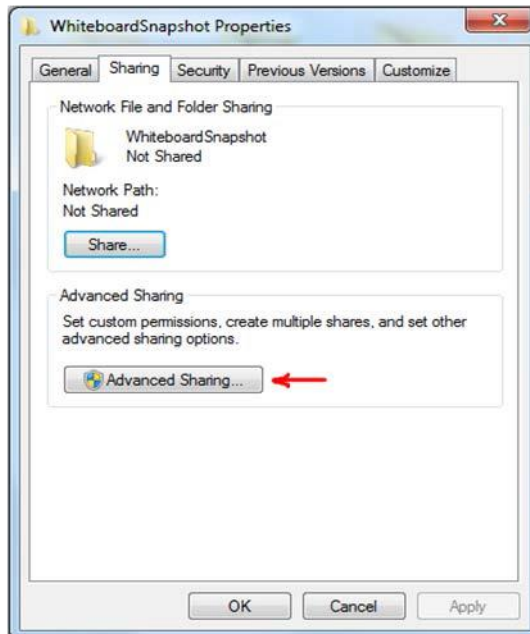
WhiteboardSnapshot Properties

General | Sharing | Security | Previous Versions | Customize

Network File and Folder Sharing

WhiteboardSnapshot
Not Shared

Network Path:
Not Shared

Share...

Advanced Sharing

Set custom permissions, create multiple shares, and set other advanced sharing options.

Advanced Sharing...

OK | Cancel | Apply